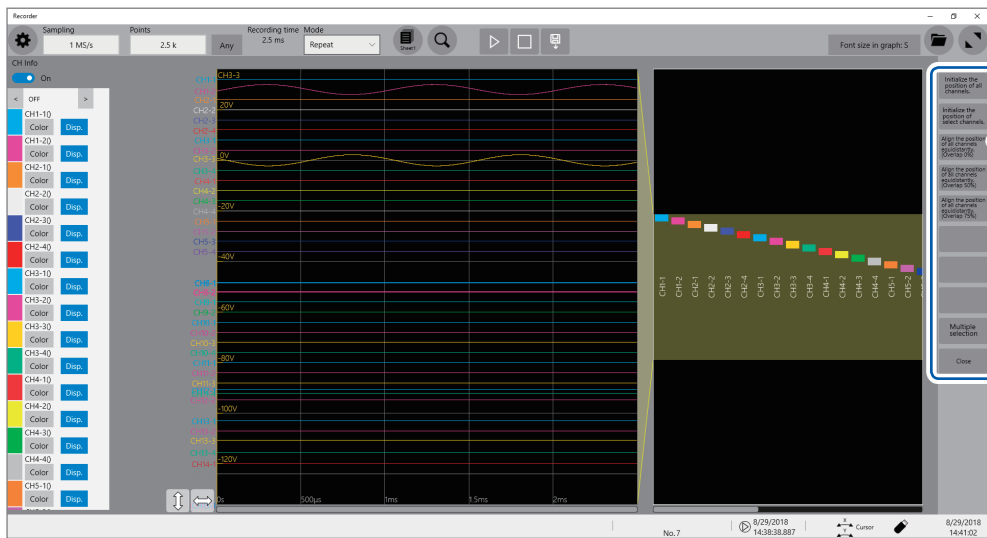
Recorder

Sampling
1 MS/s

Points
2.5 k

Any

Recording time
2.5 ms

Mode
Repeat

Sheet

Font size in graph: S

CH Info
On

<
OFF
>

CH1-1()
Color
Disp.

CH1-2()
Color
Disp.

CH2-1()
Color
Disp.

CH2-2()
Color
Disp.

CH2-3()
Color
Disp.

CH2-4()
Color
Disp.

CH3-1()
Color
Disp.

CH3-2()
Color
Disp.

CH3-3()
Color
Disp.

CH3-4()
Color
Disp.

CH4-1()
Color
Disp.

CH4-2()
Color
Disp.

CH4-3()
Color
Disp.

CH4-4()
Color
Disp.

CH5-1()
Color
Disp.

CH3-3
20V
0V
-20V
-40V
-60V
-80V
-100V
-120V

0s
500µs
1ms
1.5ms
2ms

CH1-1
CH1-2
CH2-1
CH2-2
CH2-3
CH2-4
CH3-1
CH3-2
CH3-3
CH3-4
CH4-1
CH4-2
CH4-3
CH4-4
CH5-1
CH5-2

Initialize the position of all channels.

Initialize the position of select channels.

Align the position of all channels equidistantly. (Overlap 0%)

Align the position of all channels equidistantly. (Overlap 50%)

Align the position of all channels equidistantly. (Overlap 75%)

Multiple selection

Close

No.7

8/29/2018
14:38:38.887

Cursor

8/29/2018
14:41:02